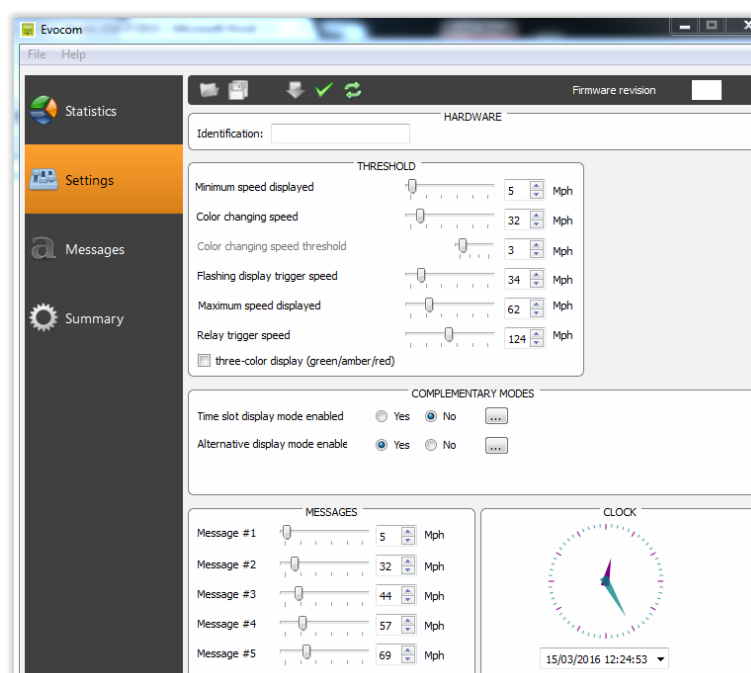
Evocom

File Help

Statistics

Settings

Messages

Summary

Firmware revision

HARDWARE

Identification:

THRESHOLD

Minimum speed displayed 5 Mph

Color changing speed 32 Mph

Color changing speed threshold 3 Mph

Flashing display trigger speed 34 Mph

Maximum speed displayed 62 Mph

Relay trigger speed 124 Mph

three-color display (green/amber/red)

COMPLEMENTARY MODES

Time slot display mode enabled Yes No ...

Alternative display mode enable Yes No ...

MESSAGES

Message #1 5 Mph

Message #2 32 Mph

Message #3 44 Mph

Message #4 57 Mph

Message #5 69 Mph

CLOCK

15/03/2016 12:24:53